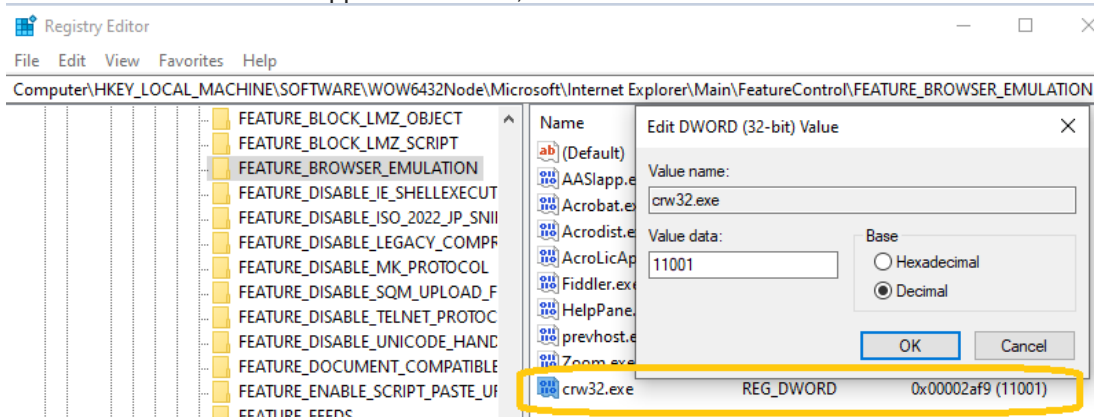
Registry Editor

File Edit View Favorites Help

Computer\HKEY_LOCAL_MACHINE\SOFTWARE\WOW6432Node\Microsoft\Internet Explorer\Main\FeatureControl\FEATURE_BROWSER_EMULATION

FEATURE_BLOCK_LMZ_OBJECT
FEATURE_BLOCK_LMZ_SCRIPT
FEATURE_BROWSER_EMULATION
FEATURE_DISABLE_IE_SHELLEXECUT
FEATURE_DISABLE_ISO_2022_JP_SNII
FEATURE_DISABLE_LEGACY_COMPR
FEATURE_DISABLE_MK_PROTOCOL
FEATURE_DISABLE_SQM_UPLOAD_F
FEATURE_DISABLE_TELNET_PROTOC
FEATURE_DISABLE_UNICODE_HAND
FEATURE_DOCUMENT_COMPATIBLE
FEATURE_ENABLE_SCRIPT_PASTE_UI
FEATURE_FEEDS

Name
(Default)
AASlapp.e
Acrobat.ex
Acrodist.e
AcroLicAp
Fiddler.exe
HelpPane.
prevhost.e
Zoom.exe
crw32.exe REG_DWORD 0x00002af9 (11001)

Edit DWORD (32-bit) Value

Value name:
crw32.exe

Value data:
11001

Base
Hexadecimal
Decimal

OK Cancel